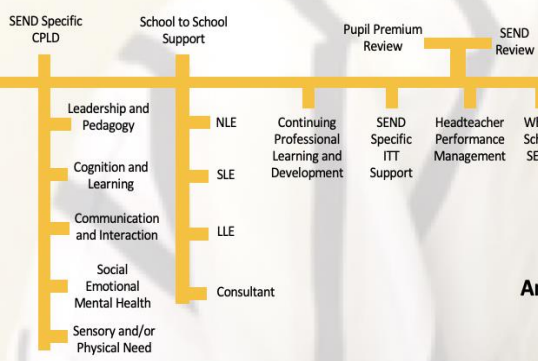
SEND Specific CPLD

School to School Support

Pupil Premium Review

SEND Review

Leadership and Pedagogy

Cognition and Learning

Communication and Interaction

Social Emotional Mental Health

Sensory and/or Physical Need

NLE

SLE

LLE

Consultant

Continuing Professional Learning and Development

SEND Specific ITT Support

Headteacher Performance Management

Wh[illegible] Sch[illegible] SE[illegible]

An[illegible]